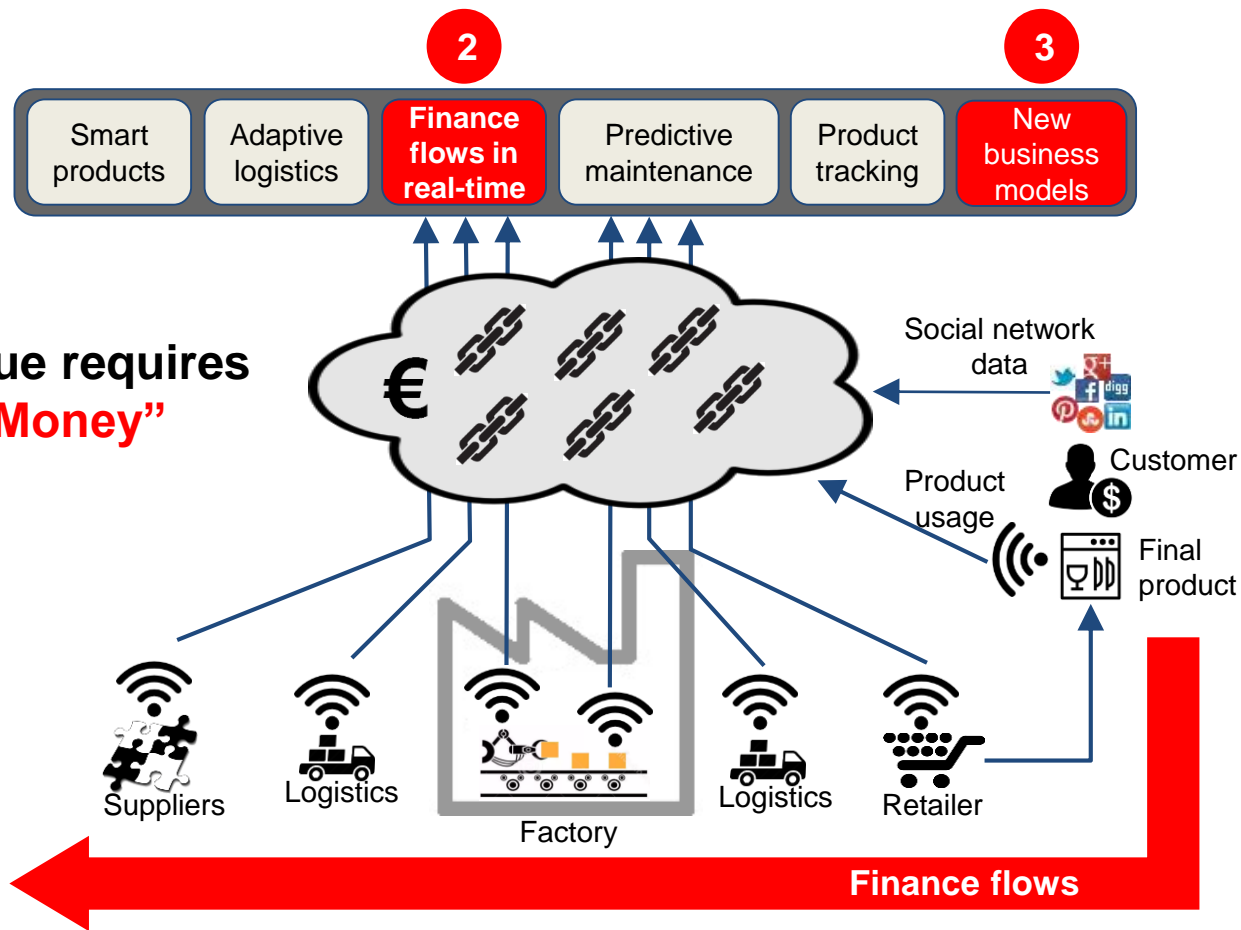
2

3

Smart products

Adaptive logistics

Finance flows in real-time

Predictive maintenance

Product tracking

New business models

ue requires
Money"

€

Social network data

Customer

Product usage

Final product

Suppliers

Logistics

Factory

Logistics

Retailer

Finance flows